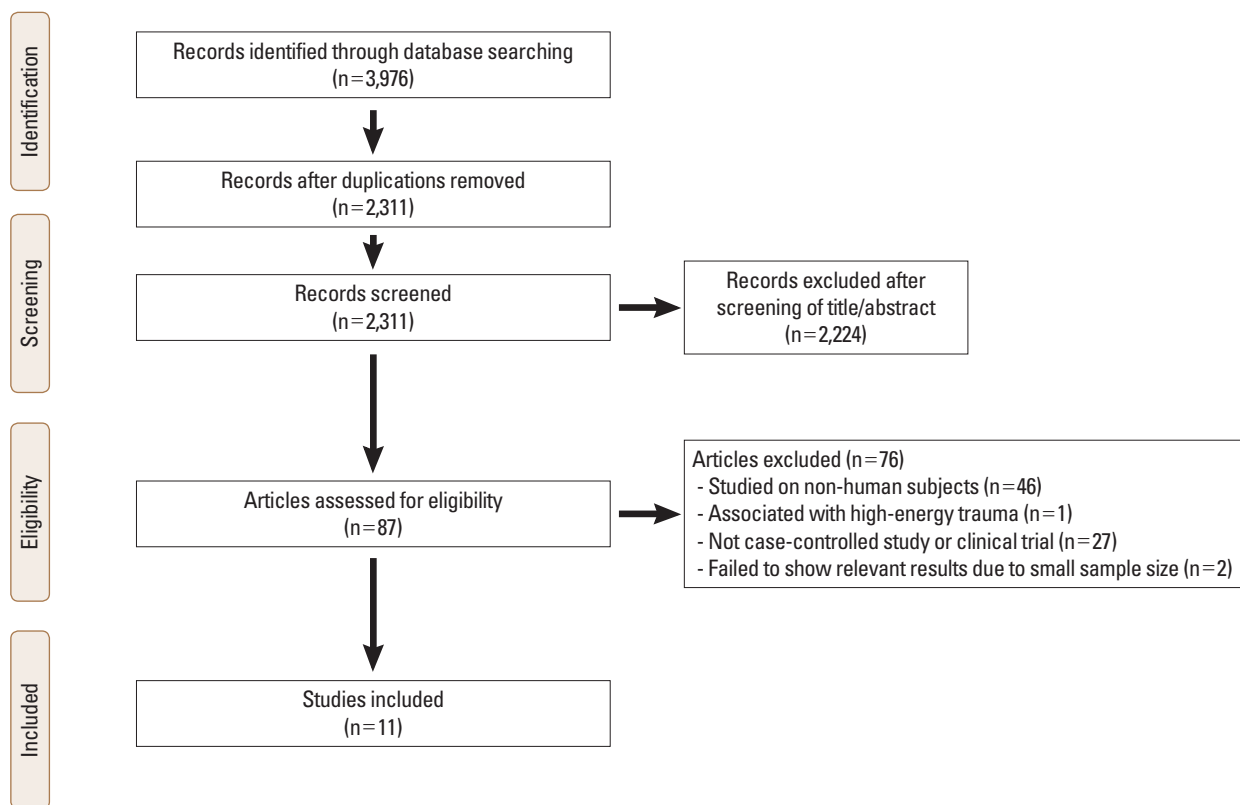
Identification

Records identified through database searching (n=3,976)

Records after duplications removed (n=2,311)

Screening

Records screened (n=2,311)

Records excluded after screening of title/abstract (n=2,224)

Eligibility

Articles assessed for eligibility (n=87)

Articles excluded (n=76)
- Studied on non-human subjects (n=46)
- Associated with high-energy trauma (n=1)
- Not case-controlled study or clinical trial (n=27)
- Failed to show relevant results due to small sample size (n=2)

Included

Studies included (n=11)